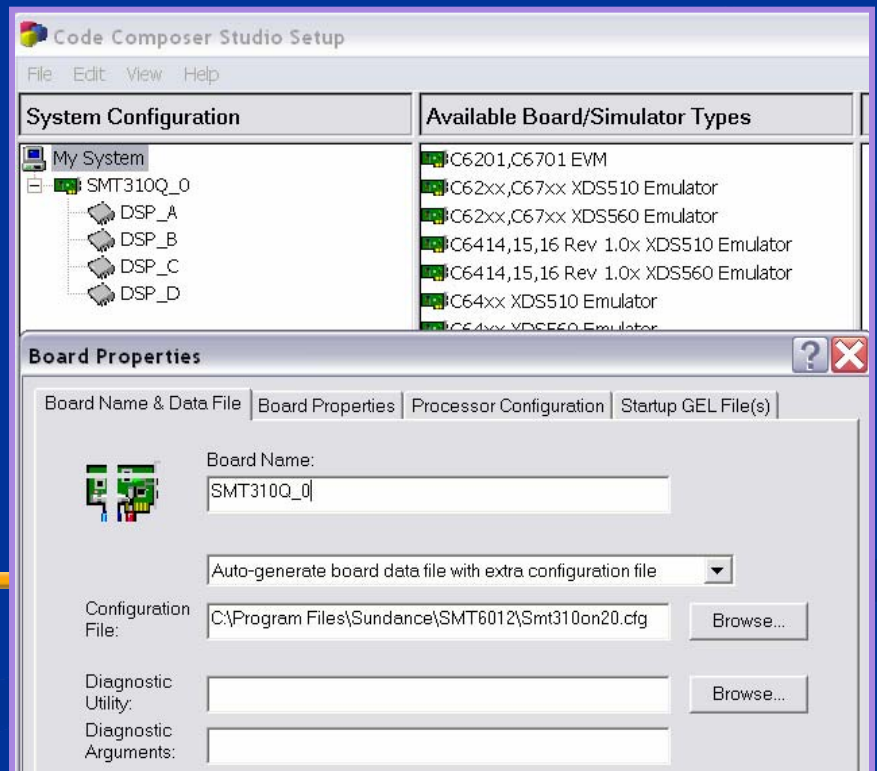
Code Composer Studio Setup

File Edit View Help

System Configuration

Available Board/Simulator Types

My System
SMT310Q_0
DSP_A
DSP_B
DSP_C
DSP_D

C6201,C6701 EVM
C62xx,C67xx XDS510 Emulator
C62xx,C67xx XDS560 Emulator
C6414,15,16 Rev 1.0x XDS510 Emulator
C6414,15,16 Rev 1.0x XDS560 Emulator
C64xx XDS510 Emulator
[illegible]

Board Properties

Board Name & Data File | Board Properties | Processor Configuration | Startup GEL File(s)

Board Name:
SMT310Q_0

Auto-generate board data file with extra configuration file

Configuration File: C:\Program Files\Sundance\SMT6012\Smt310on20.cfg
Browse...

Diagnostic Utility:
Browse...

Diagnostic Arguments: